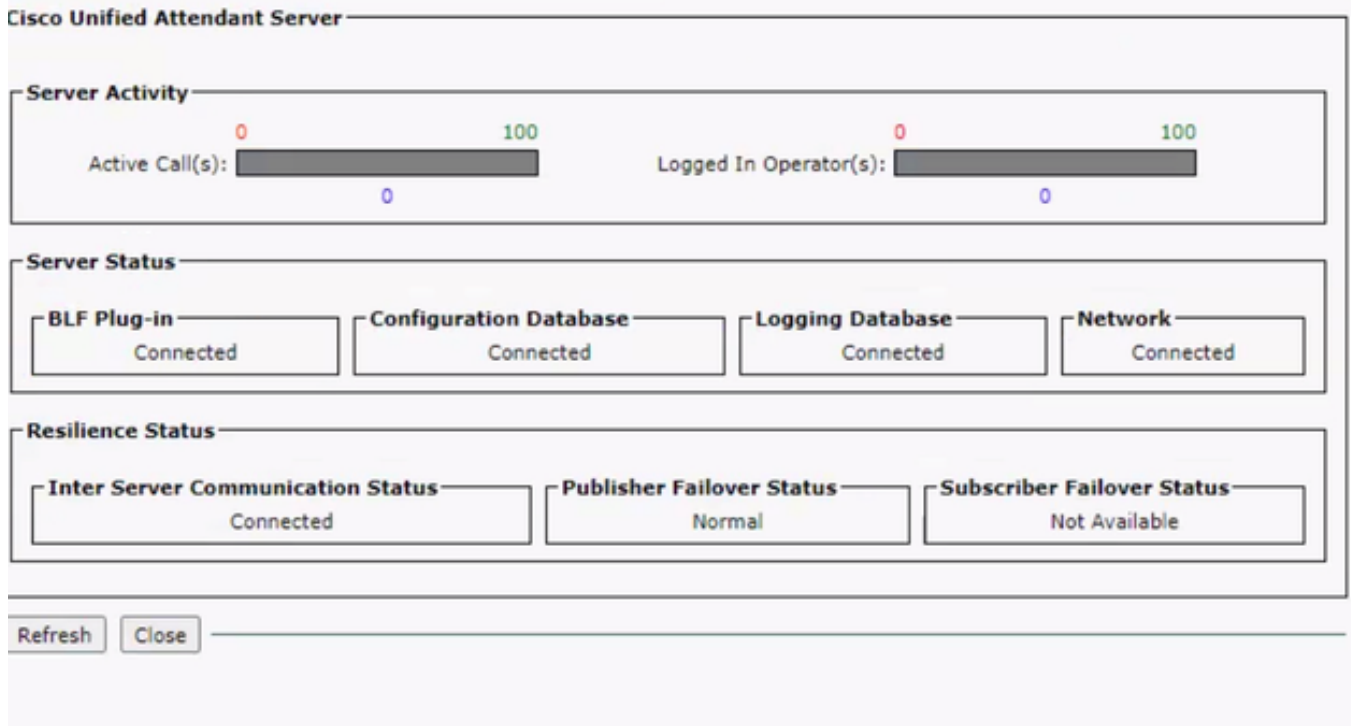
Cisco Unified Attendant Server

Server Activity

0 100
Active Call(s):
0

0 100
Logged In Operator(s):
0

Server Status

BLF Plug-in
Connected

Configuration Database
Connected

Logging Database
Connected

Network
Connected

Resilience Status

Inter Server Communication Status
Connected

Publisher Failover Status
Normal

Subscriber Failover Status
Not Available

Refresh Close